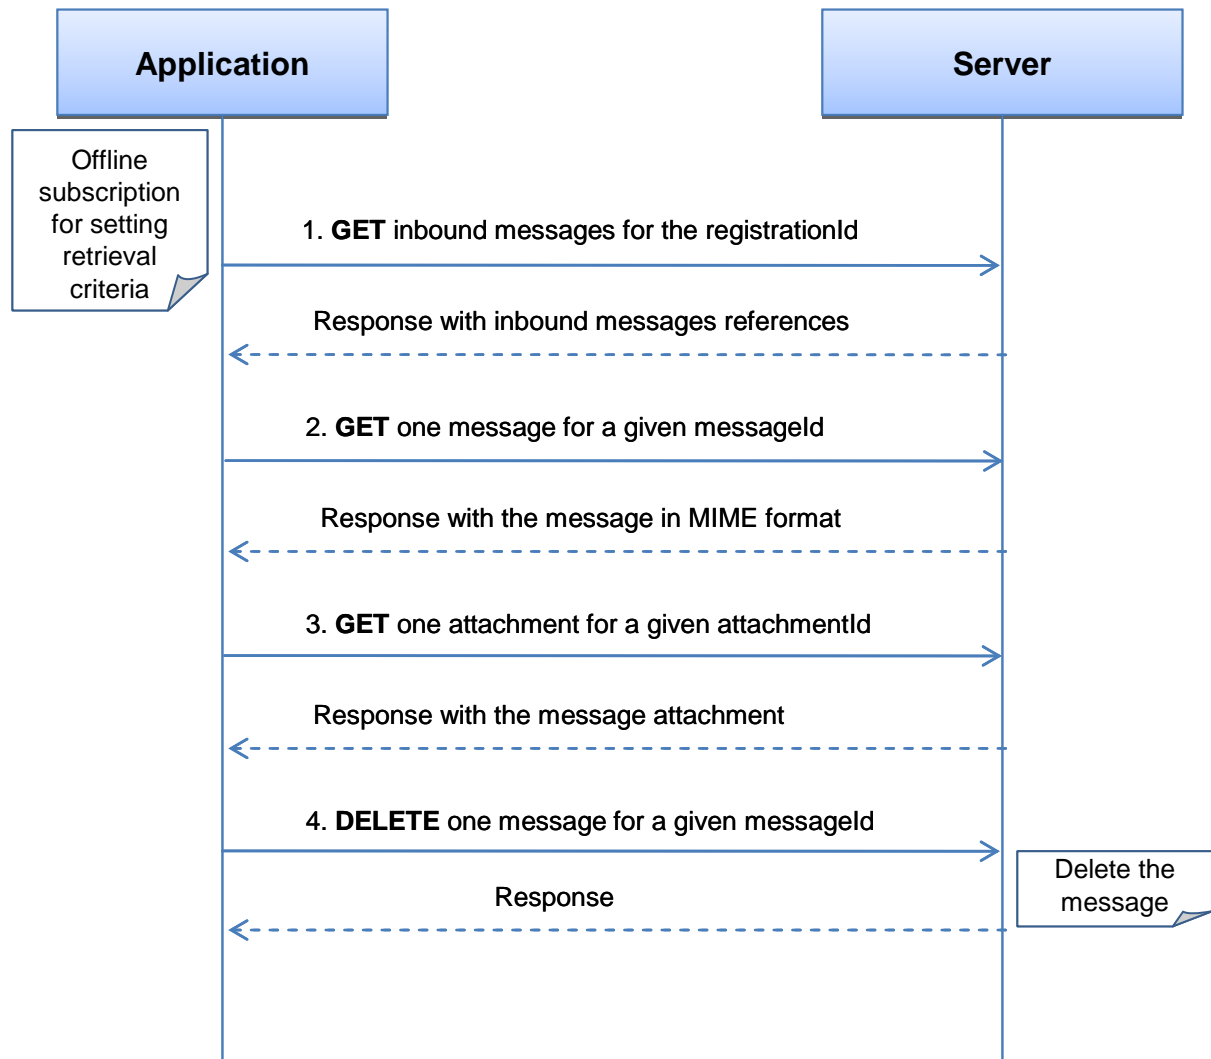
Application

Server

Offline subscription for setting retrieval criteria

1. **GET** inbound messages for the registrationId

Response with inbound messages references

2. **GET** one message for a given messageId

Response with the message in MIME format

3. **GET** one attachment for a given attachmentId

Response with the message attachment

4. **DELETE** one message for a given messageId

Delete the message

Response